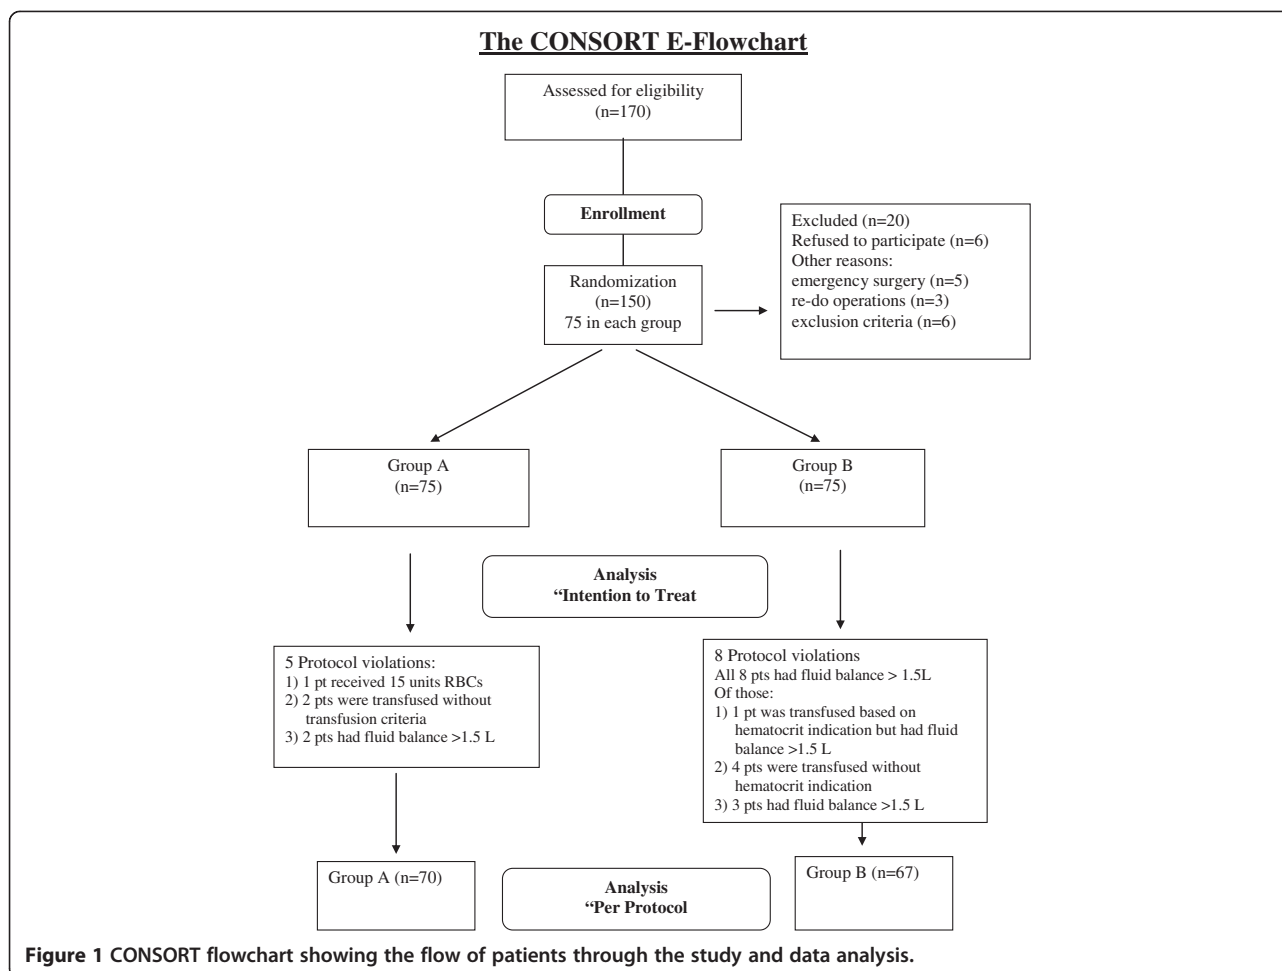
The CONSORT E-Flowchart

Assessed for eligibility
(n=170)

Enrollment

Excluded (n=20)
Refused to participate (n=6)
Other reasons:
emergency surgery (n=5)
re-do operations (n=3)
exclusion criteria (n=6)

Randomization
(n=150)
75 in each group

Group A
(n=75)

Group B
(n=75)

Analysis
"Intention to Treat

5 Protocol violations:
1) 1 pt received 15 units RBCs
2) 2 pts were transfused without transfusion criteria
3) 2 pts had fluid balance >1.5 L

8 Protocol violations
All 8 pts had fluid balance > 1.5L
Of those:
1) 1 pt was transfused based on hematocrit indication but had fluid balance >1.5 L
2) 4 pts were transfused without hematocrit indication
3) 3 pts had fluid balance >1.5 L

Group A (n=70)

Analysis
"Per Protocol

Group B (n=67)

Figure 1 CONSORT flowchart showing the flow of patients through the study and data analysis.